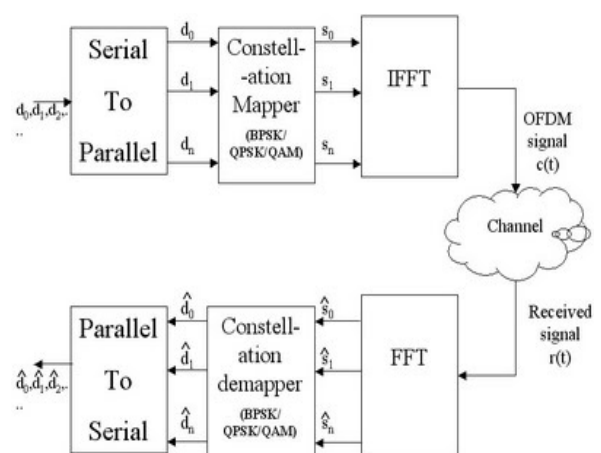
$d_0, d_1, d_2, ..$

Serial To Parallel

$d_0$

$d_1$

$d_n$

Constell--ation Mapper (BPSK/ QPSK/QAM)

$s_0$

$s_1$

$s_n$

IFFT

OFDM signal c(t)

Channel

Received signal r(t)

FFT

$\hat{s}_0$

$\hat{s}_1$

$\hat{s}_n$

Constell-ation demapper (BPSK/ QPSK/QAM)

$\hat{d}_0$

$\hat{d}_1$

$\hat{d}_n$

Parallel To Serial

$\hat{d}_0, \hat{d}_1, \hat{d}_2, ..$